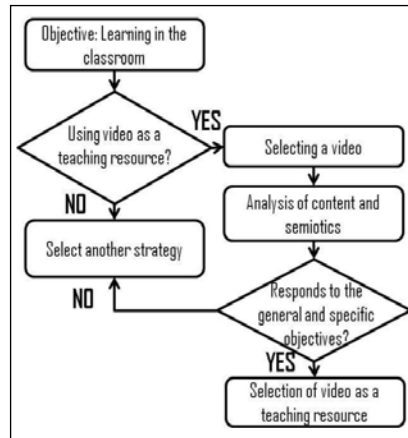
Objective: Learning in the classroom

Using video as a teaching resource?

YES

Selecting a video

NO

Analysis of content and semiotics

Select another strategy

NO

Responds to the general and specific objectives?

YES

Selection of video as a teaching resource